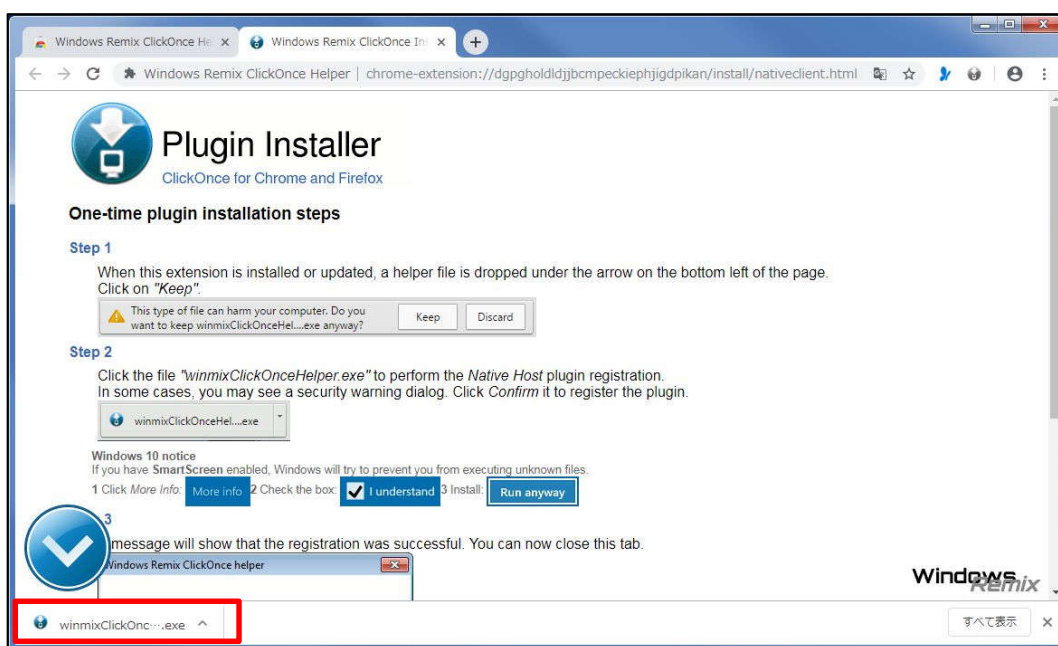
Windows Remix ClickOnce He ×   Windows Remix ClickOnce In ×   +

Windows Remix ClickOnce Helper | chrome-extension://dgpgholdldjjbcmpeckiephjigdpikan/install/nativeclient.html

Plugin Installer
ClickOnce for Chrome and Firefox

One-time plugin installation steps

Step 1

When this extension is installed or updated, a helper file is dropped under the arrow on the bottom left of the page. Click on "Keep".

This type of file can harm your computer. Do you want to keep winmixClickOnceHel....exe anyway?   Keep   Discard

Step 2

Click the file "winmixClickOnceHelper.exe" to perform the Native Host plugin registration. In some cases, you may see a security warning dialog. Click Confirm it to register the plugin.

winmixClickOnceHel....exe

Windows 10 notice
If you have SmartScreen enabled, Windows will try to prevent you from executing unknown files.
1 Click More Info: More info 2 Check the box: I understand 3 Install: Run anyway

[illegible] 3

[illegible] message will show that the registration was successful. You can now close this tab.

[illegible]indows Remix ClickOnce helper

Windows Remix

winmixClickOnc···.exe ^

すべて表示 ×